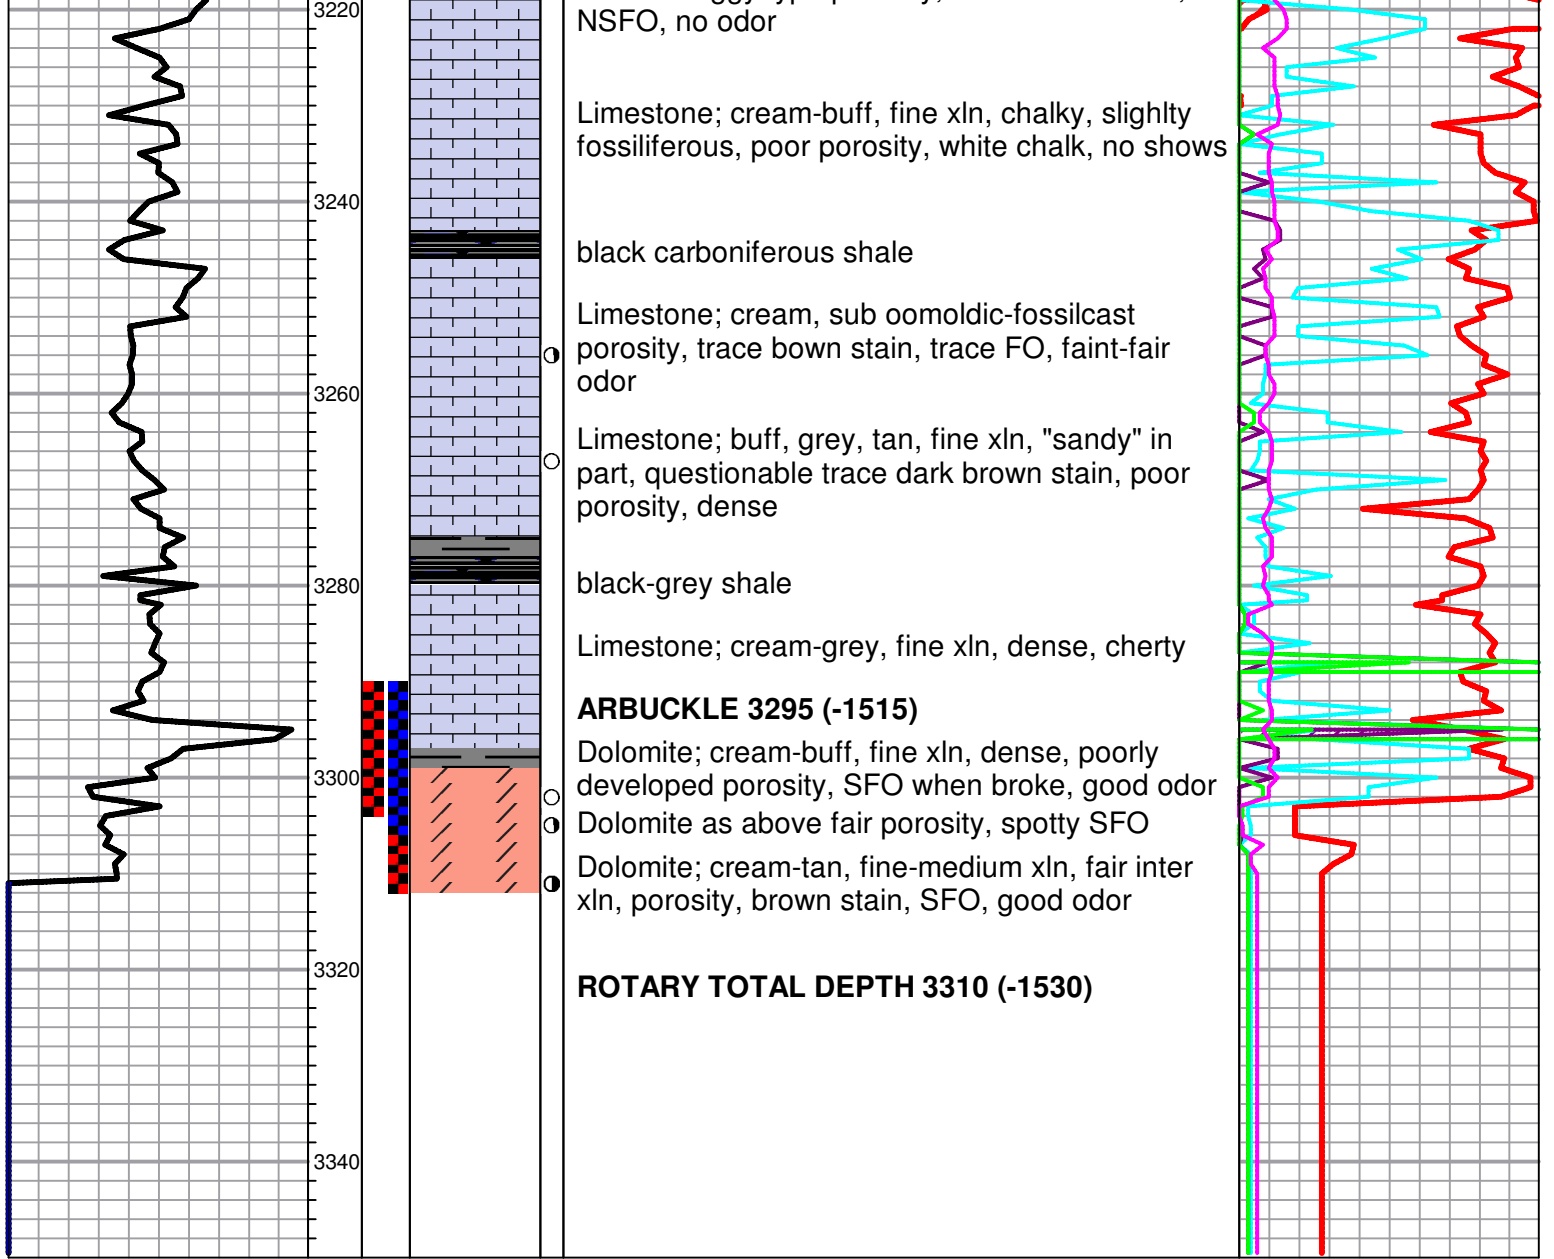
3220

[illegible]

NSFO, no odor

Limestone; cream-buff, fine xln, chalky, slighlty fossiliferous, poor porosity, white chalk, no shows

3240

black carboniferous shale

Limestone; cream, sub oomoldic-fossilcast porosity, trace bown stain, trace FO, faint-fair odor

3260

Limestone; buff, grey, tan, fine xln, "sandy" in part, questionable trace dark brown stain, poor porosity, dense

3280

black-grey shale

Limestone; cream-grey, fine xln, dense, cherty

**ARBUCKLE 3295 (-1515)**

3300

Dolomite; cream-buff, fine xln, dense, poorly developed porosity, SFO when broke, good odor

Dolomite as above fair porosity, spotty SFO

Dolomite; cream-tan, fine-medium xln, fair inter xln, porosity, brown stain, SFO, good odor

3320

**ROTARY TOTAL DEPTH 3310 (-1530)**

3340